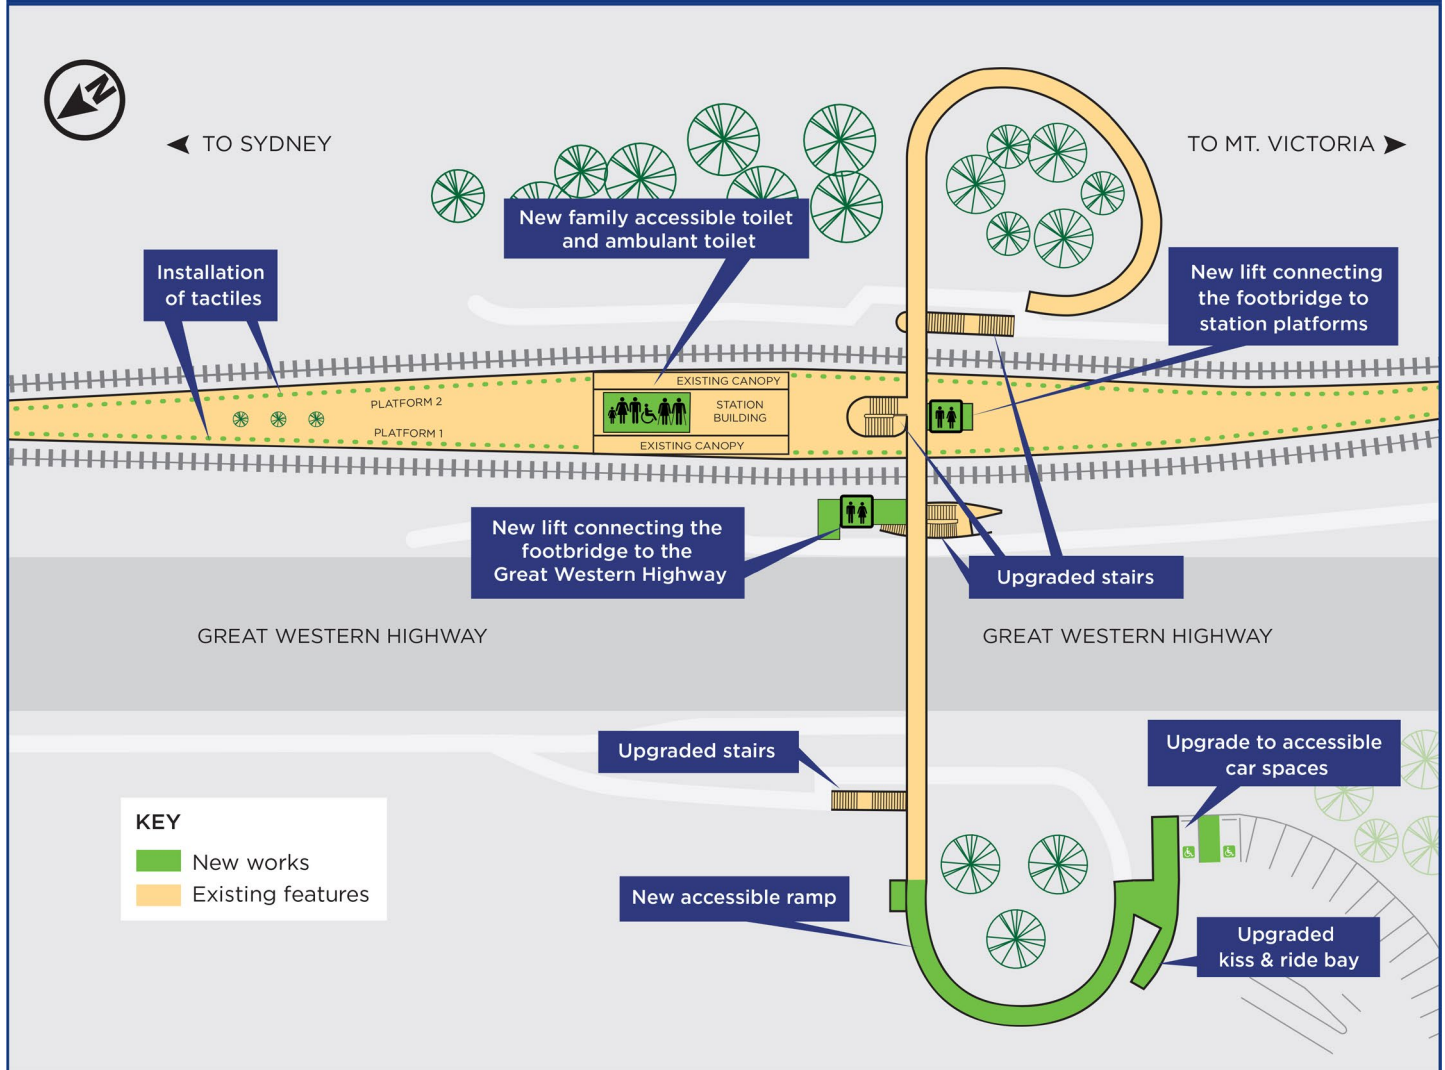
N

TO SYDNEY

TO MT. VICTORIA

New family accessible toilet and ambulant toilet

Installation of tactiles

New lift connecting the footbridge to station platforms

EXISTING CANOPY

PLATFORM 2

STATION BUILDING

PLATFORM 1

EXISTING CANOPY

New lift connecting the footbridge to the Great Western Highway

Upgraded stairs

GREAT WESTERN HIGHWAY

GREAT WESTERN HIGHWAY

Upgraded stairs

Upgrade to accessible car spaces

KEY
New works
Existing features

New accessible ramp

Upgraded kiss & ride bay